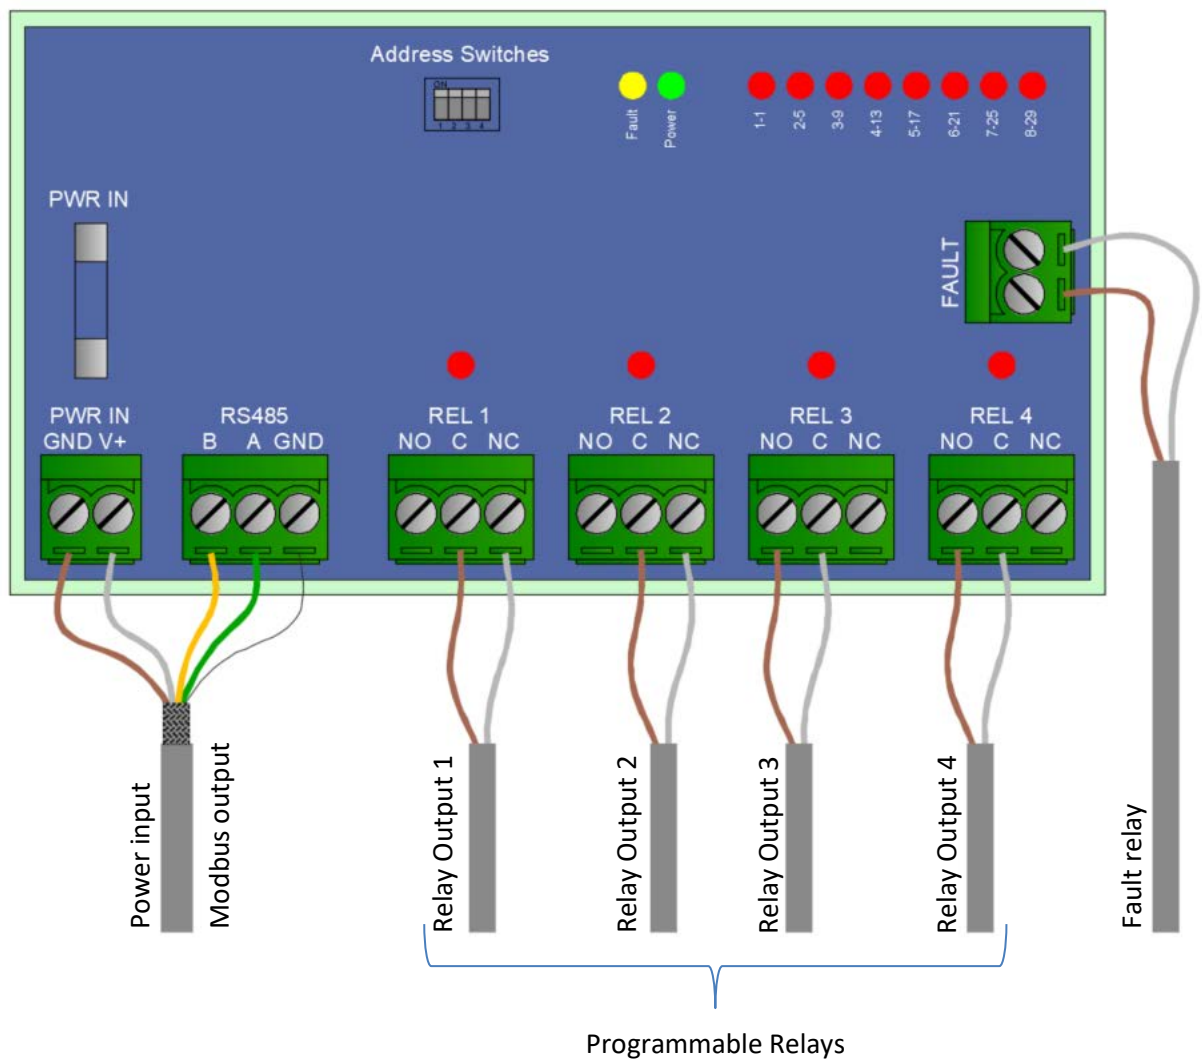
Address Switches

ON
1 2 3 4

Fault Power

1-1 2-5 3-9 4-13 5-17 6-21 7-25 8-29

PWR IN

FAULT

PWR IN
GND V+

RS485
B A GND

REL 1
NO C NC

REL 2
NO C NC

REL 3
NO C NC

REL 4
NO C NC

Power input

Modbus output

Relay Output 1

Relay Output 2

Relay Output 3

Relay Output 4

Fault relay

Programmable Relays